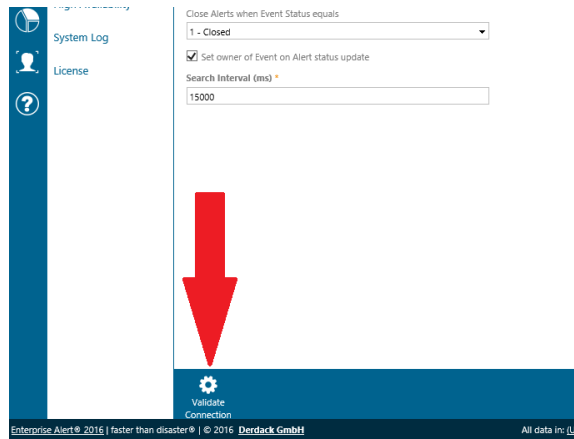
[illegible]

System Log

License

Close Alerts when Event Status equals

1 - Closed

Set owner of Event on Alert status update

Search Interval (ms) *

15000

Validate Connection

Enterprise Alert® 2016 | faster than disaster® | © 2016 Derdack GmbH

All data in: ([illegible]